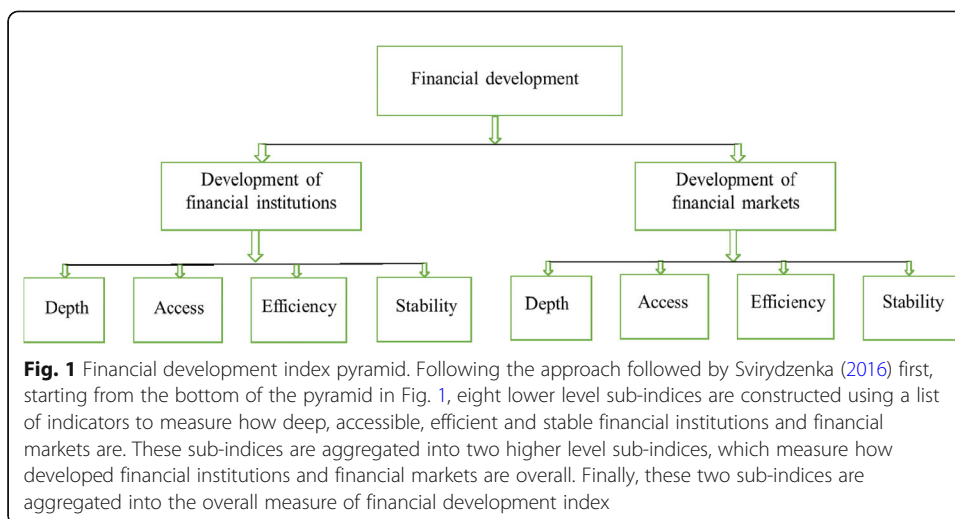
Financial development

Development of financial institutions

Development of financial markets

Depth

Access

Efficiency

Stability

Depth

Access

Efficiency

Stability

**Fig. 1** Financial development index pyramid. Following the approach followed by Svirydzenka (2016) first, starting from the bottom of the pyramid in Fig. 1, eight lower level sub-indices are constructed using a list of indicators to measure how deep, accessible, efficient and stable financial institutions and financial markets are. These sub-indices are aggregated into two higher level sub-indices, which measure how developed financial institutions and financial markets are overall. Finally, these two sub-indices are aggregated into the overall measure of financial development index